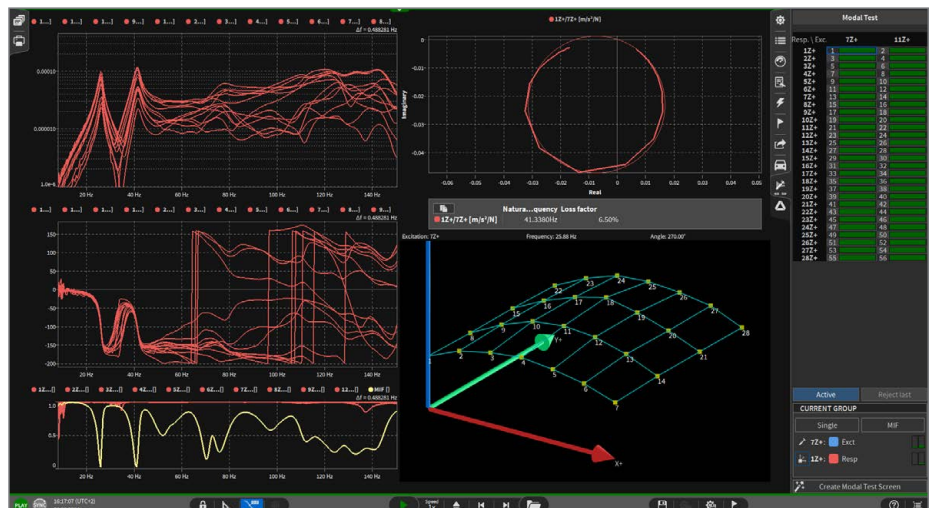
1... 1... 1... 9... 1... 2... 3... 4... 5... 6... 7... 8...
Δf = 0.488281 Hz
0.00010
0.000010
1.0e-6
20 Hz 40 Hz 60 Hz 80 Hz 100 Hz 120 Hz 140 Hz

1... 1... 1... 9... 1... 2... 3... 4... 5... 6... 7... 8...
Δf = 0.488281 Hz
150
100
50
0
-50
-100
-150
-200
20 Hz 40 Hz 60 Hz 80 Hz 100 Hz 120 Hz 140 Hz

1Z... 2Z... 3Z... 4Z... 5Z... 6Z... 7Z... 8Z... 9Z... 12... MIF []
Δf = 0.488281 Hz
20 Hz 40 Hz 60 Hz 80 Hz 100 Hz 120 Hz 140 Hz

1Z+/7Z+ [m/s²/N]
0
-0.01
-0.02
-0.03
-0.04
Imaginary
-0.06 -0.05 -0.04 -0.03 -0.02 -0.01 0 0.01 0.02 0.03 0.04 0.05
Real

| | Natura...quency | Loss factor |
|---|---|---|
| 1Z+/7Z+ [m/s²/N] | 41.3380Hz | 6.50% |

Excitation: 7Z+ Frequency: 25.88 Hz Angle: 270.00°
1 2 3 4 5 6 7 8 9 10 11 12 13 14 15 16 17 18 19 20 21 22 23 24 25 26 27 28
Y+ X+

Modal Test
Resp. \ Exc. 7Z+ 11Z+
| | 7Z+ | 11Z+ |
|---|---|---|
| 1Z+ | 1 | 2 |
| 2Z+ | 3 | 4 |
| 3Z+ | 5 | 6 |
| 4Z+ | 7 | 8 |
| 5Z+ | 9 | 10 |
| 6Z+ | 11 | 12 |
| 7Z+ | 13 | 14 |
| 8Z+ | 15 | 16 |
| 9Z+ | 17 | 18 |
| 10Z+ | 19 | 20 |
| 11Z+ | 21 | 22 |
| 12Z+ | 23 | 24 |
| 13Z+ | 25 | 26 |
| 14Z+ | 27 | 28 |
| 15Z+ | 29 | 30 |
| 16Z+ | 31 | 32 |
| 17Z+ | 33 | 34 |
| 18Z+ | 35 | 36 |
| 19Z+ | 37 | 38 |
| 20Z+ | 39 | 40 |
| 21Z+ | 41 | 42 |
| 22Z+ | 43 | 44 |
| 23Z+ | 45 | 46 |
| 24Z+ | 47 | 48 |
| 25Z+ | 49 | 50 |
| 26Z+ | 51 | 52 |
| 27Z+ | 53 | 54 |
| 28Z+ | 55 | 56 |

Active Reject last
CURRENT GROUP
Single MIF
7Z+: Exct
1Z+: Resp
Create Modal Test Screen

PLAY 16:17:07 (UTC+2) Speed 1x